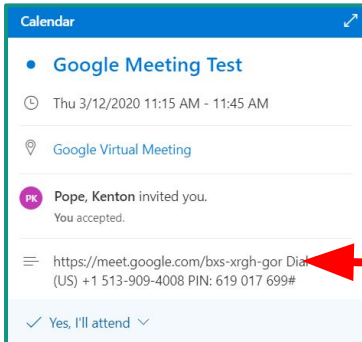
Calendar

Google Meeting Test

Thu 3/12/2020 11:15 AM - 11:45 AM

Google Virtual Meeting

PK

Pope, Kenton invited you.
You accepted.

https://meet.google.com/bxs-xrgh-gor Di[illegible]
(US) +1 513-909-4008 PIN: 619 017 699#

Yes, I'll attend